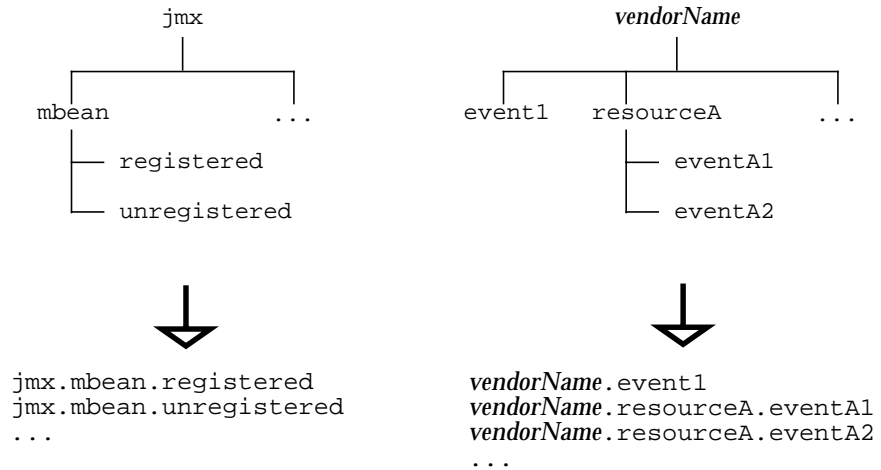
jmx

mbean ...

registered

unregistered

jmx.mbean.registered
jmx.mbean.unregistered
...

vendorName

event1 resourceA ...

eventA1

eventA2

vendorName.event1
vendorName.resourceA.eventA1
vendorName.resourceA.eventA2
...